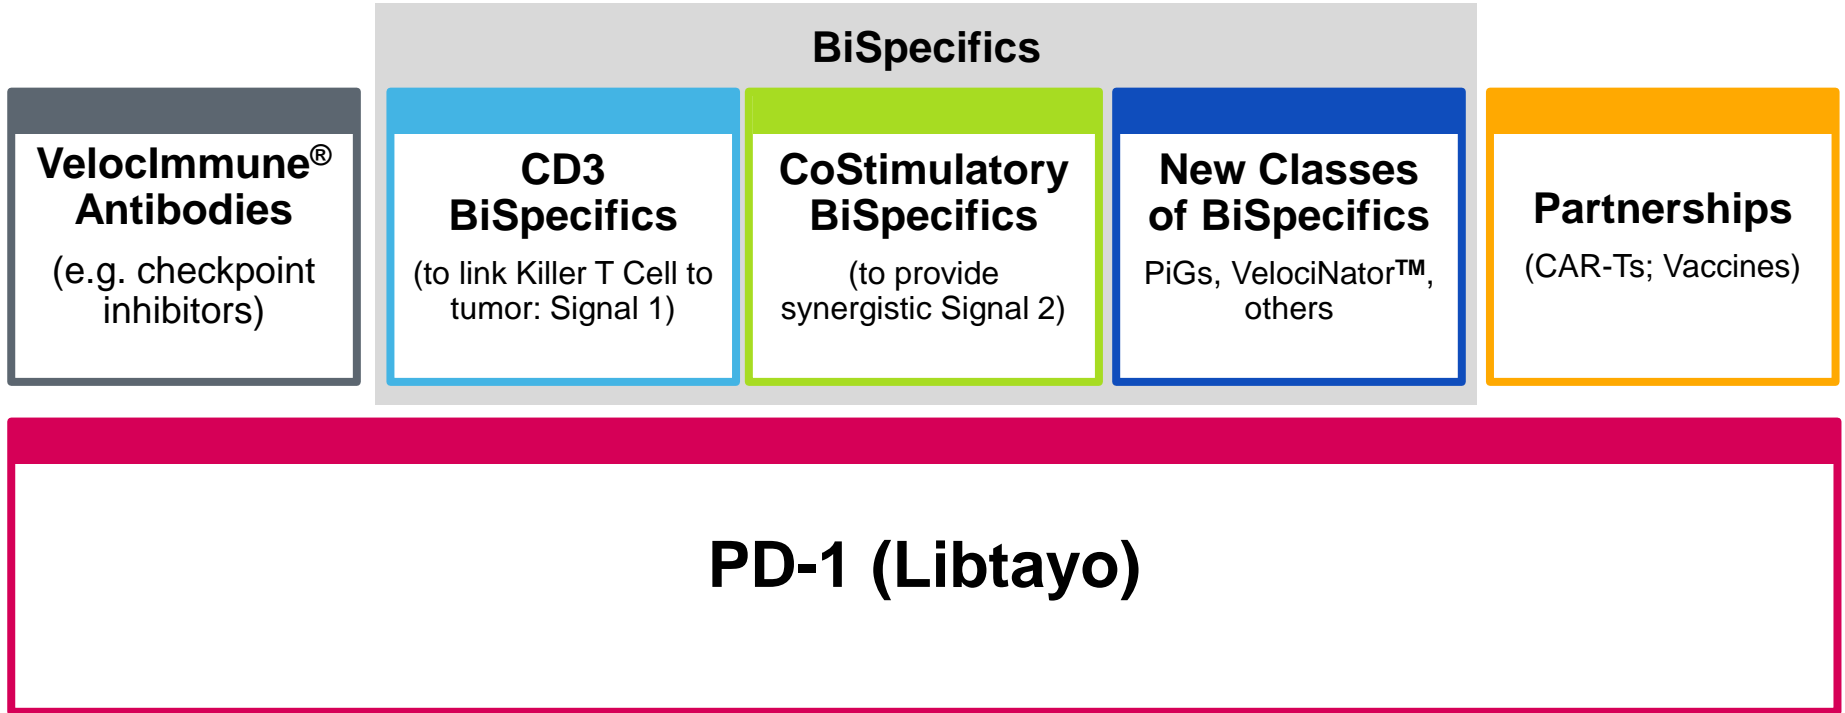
BiSpecifics

VelocImmune® Antibodies

(e.g. checkpoint inhibitors)

CD3 BiSpecifics

(to link Killer T Cell to tumor: Signal 1)

CoStimulatory BiSpecifics

(to provide synergistic Signal 2)

New Classes of BiSpecifics

PiGs, VelociNator™, others

Partnerships

(CAR-Ts; Vaccines)

PD-1 (Libtayo)